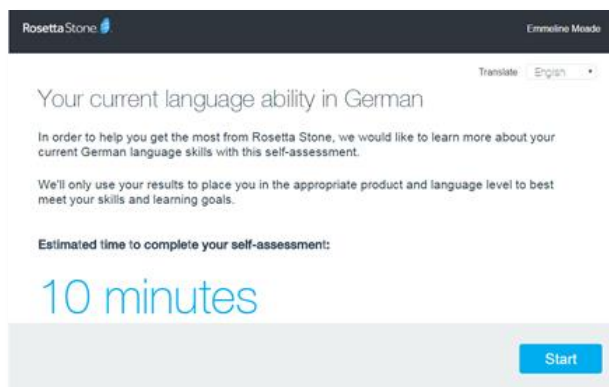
RosettaStone

Emmeline Meade

Translate English

Your current language ability in German

In order to help you get the most from Rosetta Stone, we would like to learn more about your current German language skills with this self-assessment.

We'll only use your results to place you in the appropriate product and language level to best meet your skills and learning goals.

Estimated time to complete your self-assessment:

10 minutes

Start